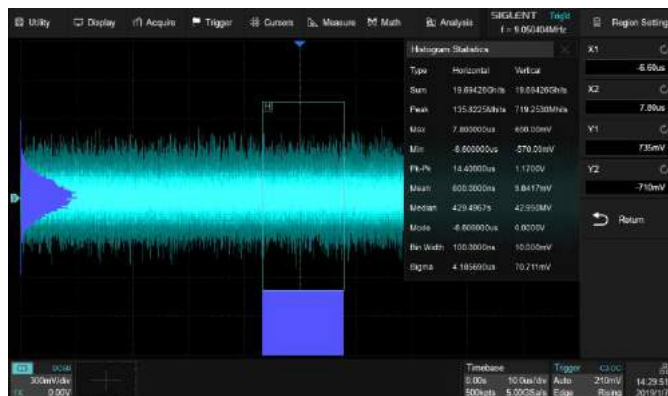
Utility Display Acquire Trigger Cursors Measure Math Analysis SIGLENT Trig'd f = 9.050404MHz Region Setting

Histogram Statistics

| Type | Horizontal | Vertical |
|---|---|---|
| Sum | 19.69420Ghits | 19.69420Ghits |
| Peak | 135.8225Mhits | 719.2530Mhits |
| Max | 7.800000us | 600.00mV |
| Min | -6.600000us | -570.00mV |
| Pk-Pk | 14.40000us | 1.1700V |
| Mean | 600.0000ns | 9.8417mV |
| Median | 429.4967s | 42.950mV |
| Mode | -6.600000us | 0.0000V |
| Bin Width | 100.0000ns | 10.000mV |
| Sigma | 4.185690us | 70.211mV |

X1 -6.60us
X2 7.80us
Y1 735mV
Y2 -710mV
Return

H

C1 DC1M 300mV/div 0.00V

Timebase 0.00s 10.0us/div 500kpts 5.00GSa/s
Trigger C1 DC Auto 210mV Edge Rising
14:29:51 2019/1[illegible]